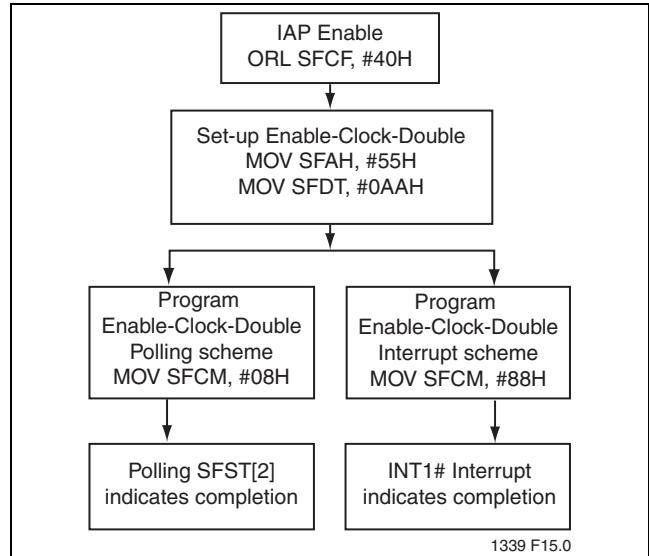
IAP Enable
ORL SFCF, #40H

Set-up Enable-Clock-Double
MOV SFAH, #55H
MOV SFDT, #0AAH

Program
Enable-Clock-Double
Polling scheme
MOV SFCM, #08H

Polling SFST[2]
indicates completion

Program
Enable-Clock-Double
Interrupt scheme
MOV SFCM, #88H

INT1# Interrupt
indicates completion

1339 F15.0